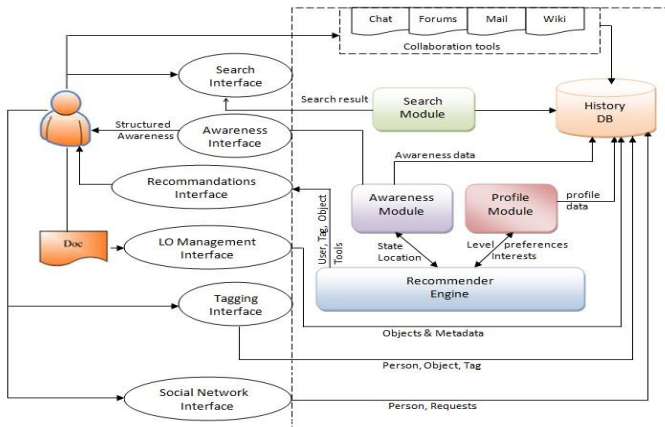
Chat
Forums
Mail
Wiki
Collaboration tools

Search Interface

Search result

Search Module

History DB

Structured Awareness

Awareness Interface

Awareness data

Recommandations Interface

User, Tag, Object
Tools

Awareness Module

Profile Module

profile data

Doc

LO Management Interface

State
Location

Level
preferences
Interests

Recommender Engine

Tagging Interface

Objects & Metadata

Person, Object, Tag

Social Network Interface

Person, Requests